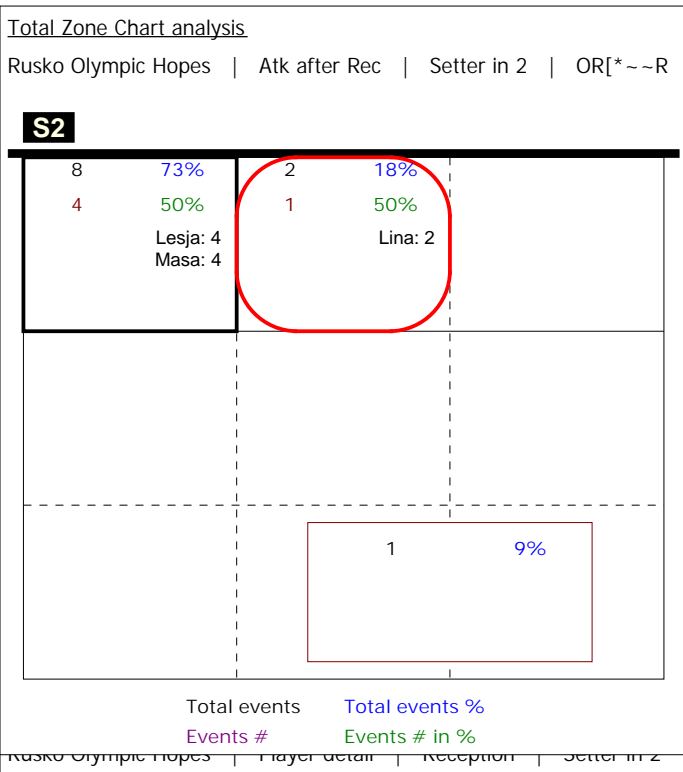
Total Zone Chart analysis

Rusko Olympic Hopes | Atk after Rec | Setter in 2 | OR[*~~R

S2

8 73%
4 50%
Lesja: 4
Masa: 4

2 18%
1 50%
Lina: 2

1 9%

Total events Total events %
Events # Events # in %

Rusko Olympic Hopes | Player detail | Reception | Setter in 2